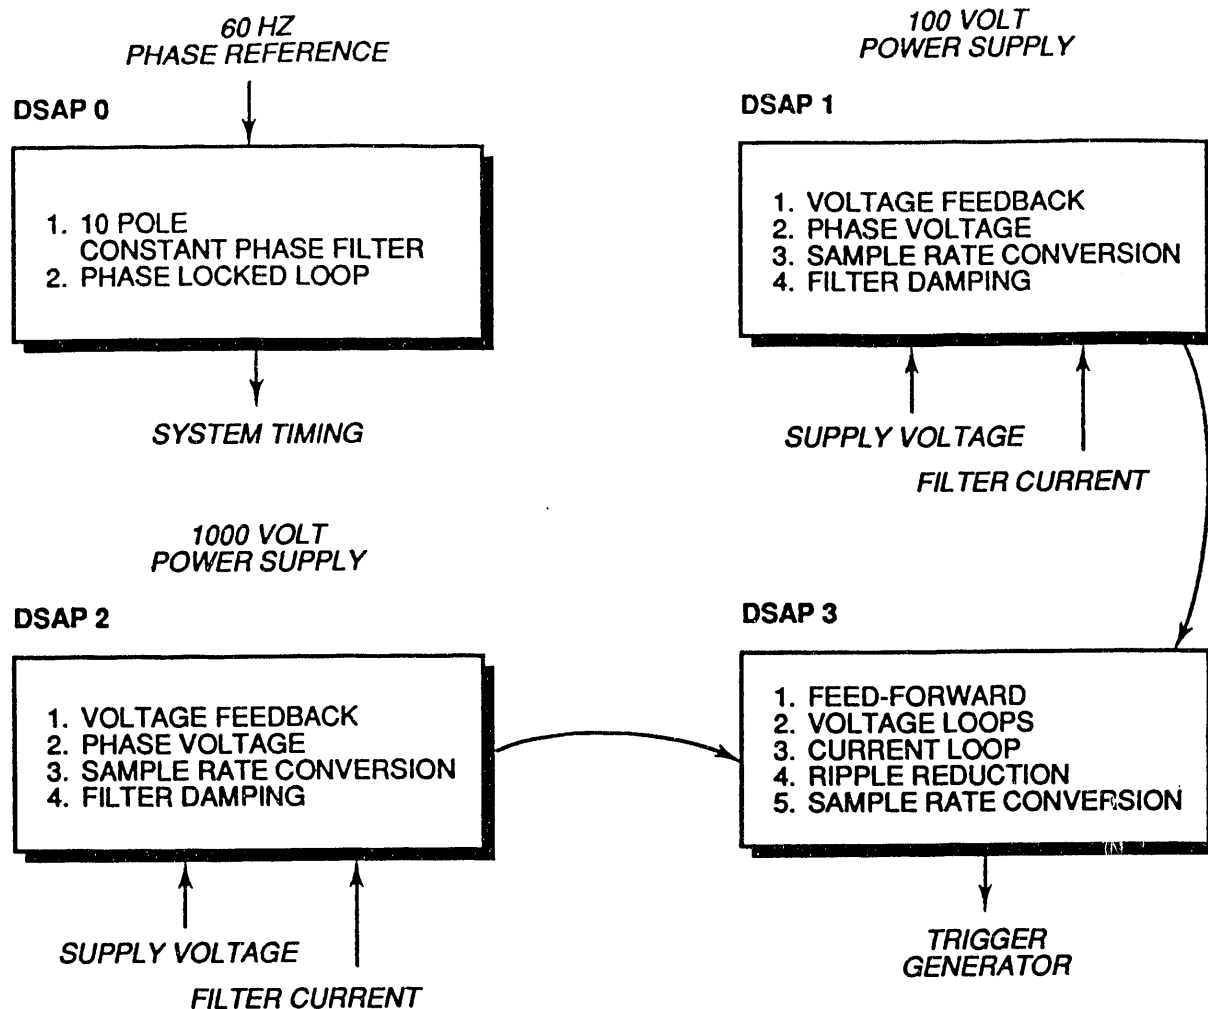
60 HZ
PHASE REFERENCE

DSAP 0

1. 10 POLE
CONSTANT PHASE FILTER
2. PHASE LOCKED LOOP

SYSTEM TIMING

100 VOLT
POWER SUPPLY

DSAP 1

1. VOLTAGE FEEDBACK
2. PHASE VOLTAGE
3. SAMPLE RATE CONVERSION
4. FILTER DAMPING

SUPPLY VOLTAGE

FILTER CURRENT

1000 VOLT
POWER SUPPLY

DSAP 2

1. VOLTAGE FEEDBACK
2. PHASE VOLTAGE
3. SAMPLE RATE CONVERSION
4. FILTER DAMPING

SUPPLY VOLTAGE

FILTER CURRENT

DSAP 3

1. FEED-FORWARD
2. VOLTAGE LOOPS
3. CURRENT LOOP
4. RIPPLE REDUCTION
5. SAMPLE RATE CONVERSION

TRIGGER
GENERATOR